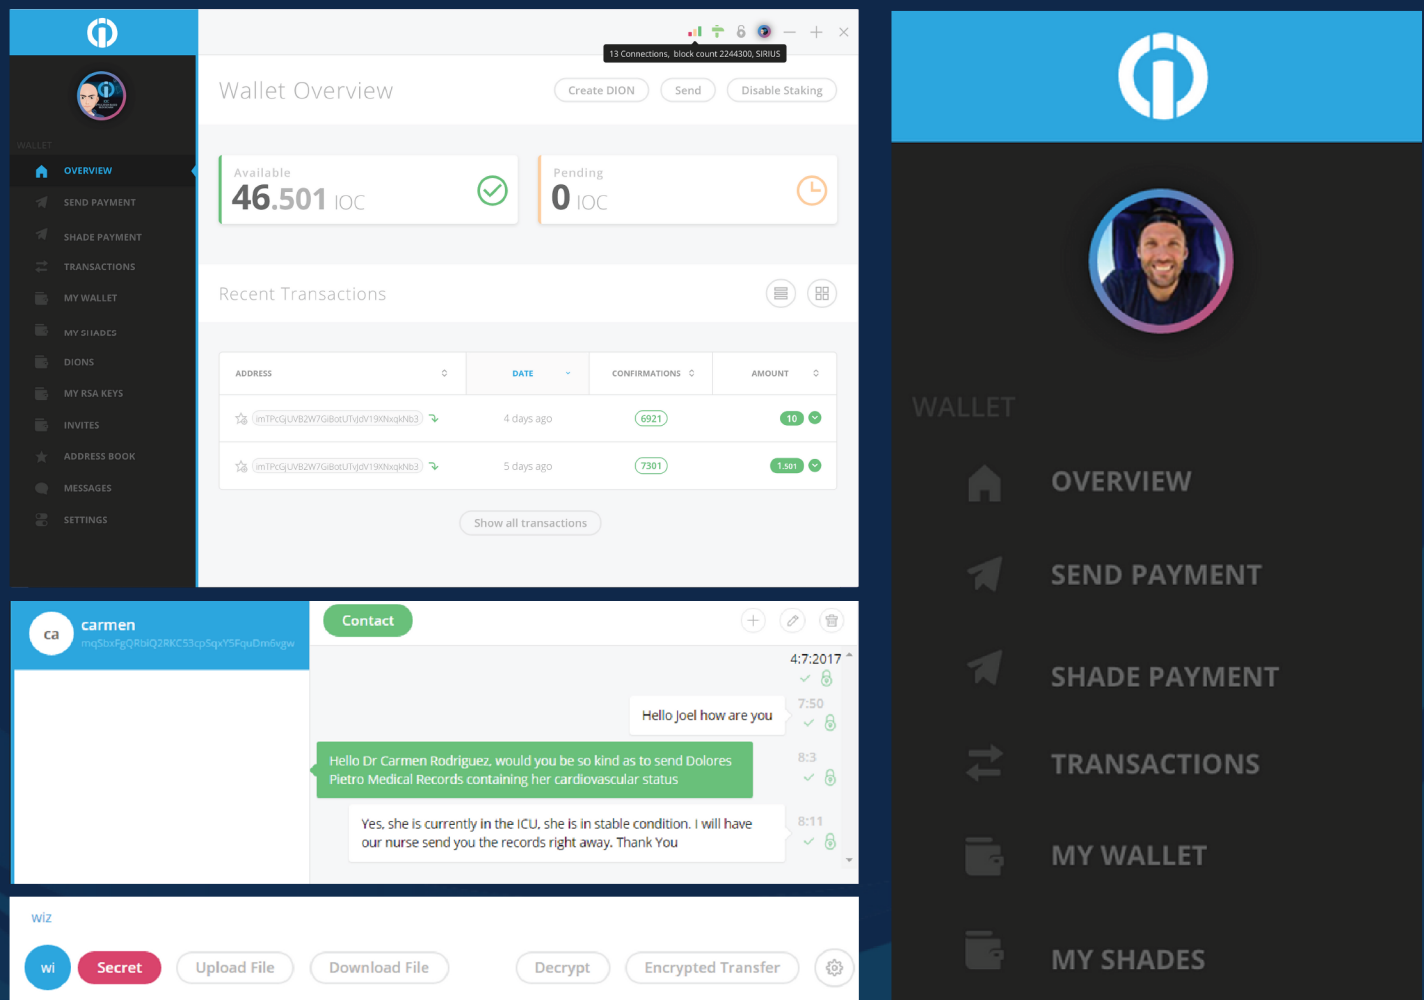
WALLET
OVERVIEW
SEND PAYMENT
SHADE PAYMENT
TRANSACTIONS
MY WALLET
MY SHADES
DIONS
MY RSA KEYS
INVITES
ADDRESS BOOK
MESSAGES
SETTINGS

13 Connections, block count 2244300, SIRIUS

Wallet Overview

Create DION
Send
Disable Staking

Available
46.501 IOC

Pending
0 IOC

Recent Transactions

| ADDRESS | DATE | CONFIRMATIONS | AMOUNT |
|---|---|---|---|
| imTPcGjUVB2W7GiBotUTvJdV19XNxqkNb3 | 4 days ago | 6921 | 10 |
| imTPcGjUVB2W7GiBotUTvJdV19XNxqkNb3 | 5 days ago | 7301 | 1.501 |

Show all transactions

ca
carmen
mqSbxFgQRbiQ2RKCS3cpSqxY5FquDm6vgw

Contact

4:7:2017
7:50
Hello Joel how are you
8:3
Hello Dr Carmen Rodriguez, would you be so kind as to send Dolores Pietro Medical Records containing her cardiovascular status
8:11
Yes, she is currently in the ICU, she is in stable condition. I will have our nurse send you the records right away. Thank You

wiz
wi
Secret
Upload File
Download File
Decrypt
Encrypted Transfer

WALLET
OVERVIEW
SEND PAYMENT
SHADE PAYMENT
TRANSACTIONS
MY WALLET
MY SHADES